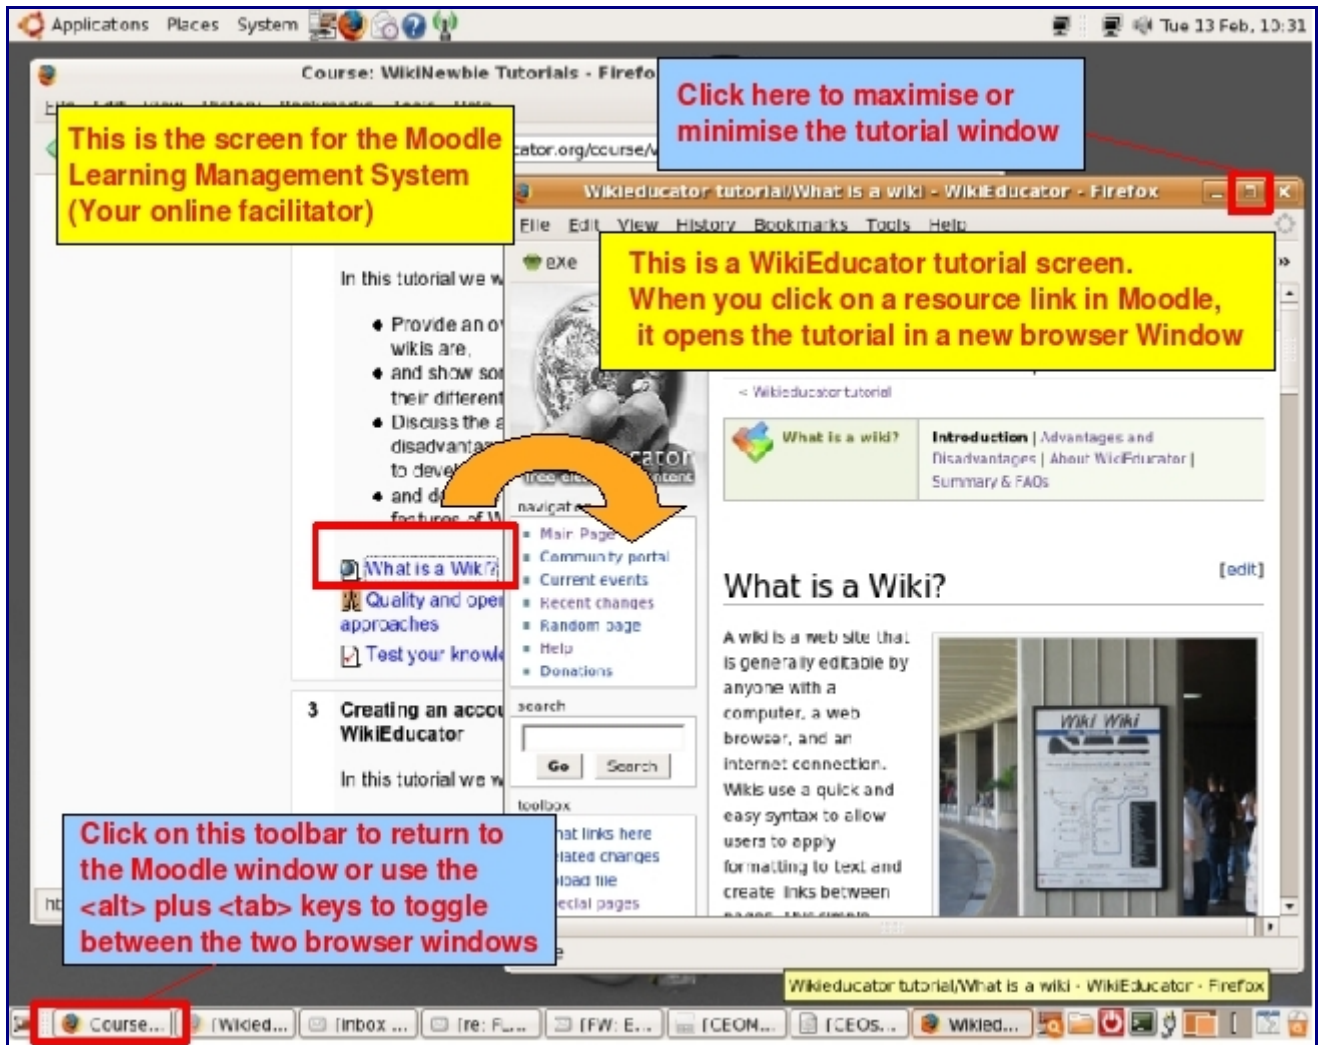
Applications Places System

Tue 13 Feb, 10:31

Course: WikiNewbie Tutorials - Firefo

This is the screen for the Moodle Learning Management System (Your online facilitator)

ator.org/course/

Click here to maximise or minimise the tutorial window

Wikieducator tutorial/What is a wiki - WikiEducator - Firefox

File Edit View History Bookmarks Tools Help

This is a WikiEducator tutorial screen. When you click on a resource link in Moodle, it opens the tutorial in a new browser Window

exe

In this tutorial we w

• Provide an o wikis are,
• and show so their different
• Discuss the a disadvanta to devel
• and d features of W

What is a Wiki?
Quality and oper approaches
Test your knowle

3 Creating an accou WikiEducator

In this tutorial we w

navigat
• Main Page
• Community portal
• Current events
• Recent changes
• Random page
• Help
• Donations

search
Go Search

toolbox
hat links here
lated changes
load file
ecial pages

< Wikieducator tutorial

What is a wiki?

Introduction | Advantages and Disadvantages | About WikiEducator | Summary & FAQs

What is a Wiki?

[edit]

A wiki is a web site that is generally editable by anyone with a computer, a web browser, and an internet connection. Wikis use a quick and easy syntax to allow users to apply formatting to text and create links between

Wiki Wiki

Click on this toolbar to return to the Moodle window or use the <alt> plus <tab> keys to toggle between the two browser windows

Wikieducator tutorial/What is a wiki - WikiEducator - Firefox

Course... [Wikied... [Inbox ... [re: F... [FW: E... [CEON... [CEOS... Wikied...